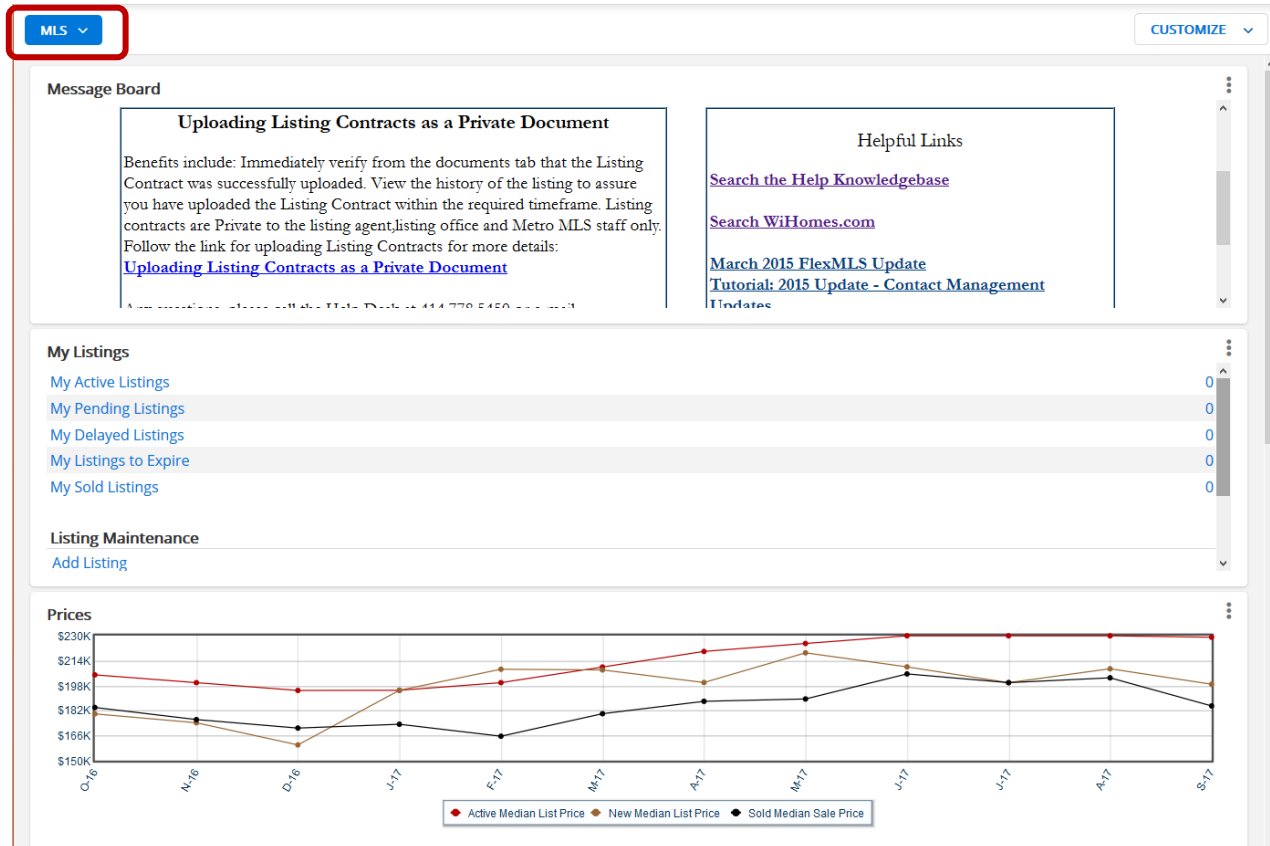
MLS

CUSTOMIZE

Message Board

Uploading Listing Contracts as a Private Document

Benefits include: Immediately verify from the documents tab that the Listing Contract was successfully uploaded. View the history of the listing to assure you have uploaded the Listing Contract within the required timeframe. Listing contracts are Private to the listing agent,listing office and Metro MLS staff only. Follow the link for uploading Listing Contracts for more details:
Uploading Listing Contracts as a Private Document

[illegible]

Helpful Links

Search the Help Knowledgebase

Search WiHomes.com

March 2015 FlexMLS Update
Tutorial: 2015 Update - Contact Management Updates

My Listings

| | |
|---|---|
| My Active Listings | 0 |
| My Pending Listings | 0 |
| My Delayed Listings | 0 |
| My Listings to Expire | 0 |
| My Sold Listings | 0 |

Listing Maintenance

Add Listing

Prices

$230K
$214K
$198K
$182K
$166K
$150K

O-16 N-16 D-16 J-17 F-17 M-17 A-17 M-17 J-17 J-17 A-17 S-17

Active Median List Price New Median List Price Sold Median Sale Price